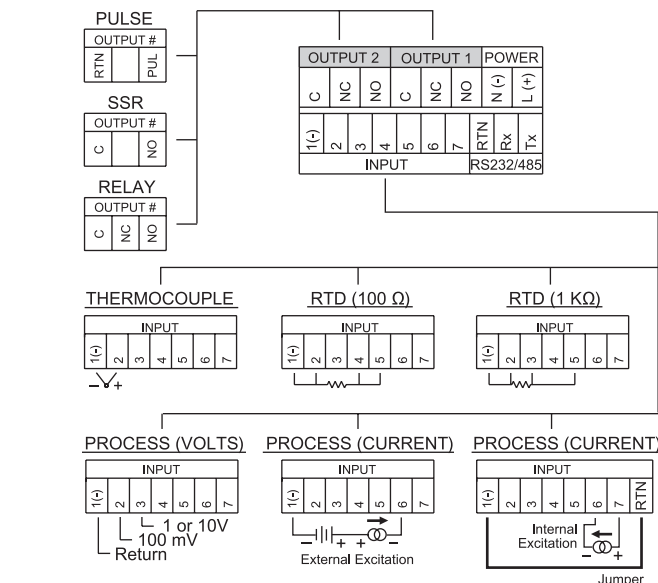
PULSE

OUTPUT #

RTN PUL

SSR

OUTPUT #

C NO

RELAY

OUTPUT #

C NC NO

| OUTPUT 2 | | | OUTPUT 1 | | | POWER | |
|---|---|---|---|---|---|---|---|
| C | NC | NO | C | NC | NO | N (-) | L (+) |
| 1(-) | 2 | 3 | 4 | 5 | 6 | 7 | RTN | Rx | Tx |
| INPUT | | | | | | | RS232/485 | | |

THERMOCOUPLE

INPUT

1(-) 2 3 4 5 6 7

− +

RTD (100 Ω)

INPUT

1(-) 2 3 4 5 6 7

RTD (1 KΩ)

INPUT

1(-) 2 3 4 5 6 7

PROCESS (VOLTS)

INPUT

1(-) 2 3 4 5 6 7

1 or 10V
100 mV
Return

PROCESS (CURRENT)

INPUT

1(-) 2 3 4 5 6 7

− + + −

External Excitation

PROCESS (CURRENT)

INPUT

1(-) 2 3 4 5 6 7 RTN

Internal Excitation

− +

Jumper